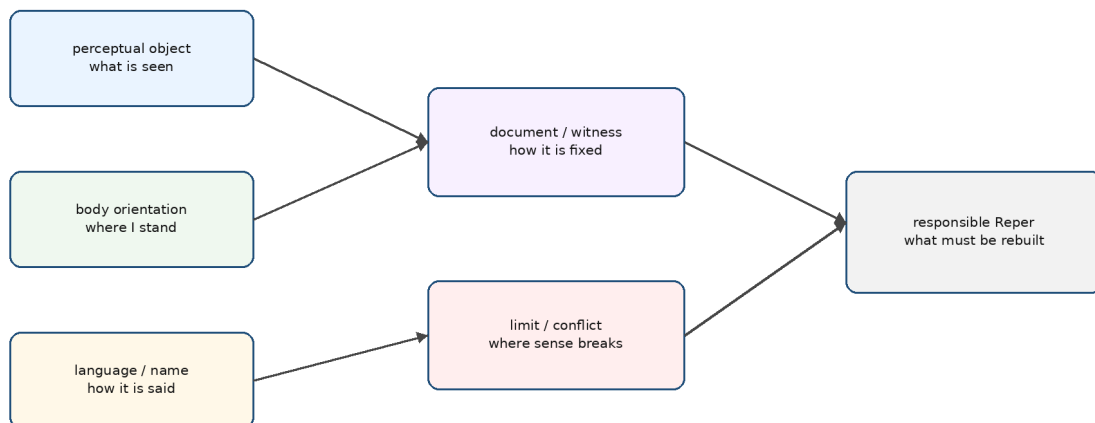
perceptual object
what is seen

body orientation
where I stand

language / name
how it is said

document / witness
how it is fixed

limit / conflict
where sense breaks

responsible Reper
what must be rebuilt